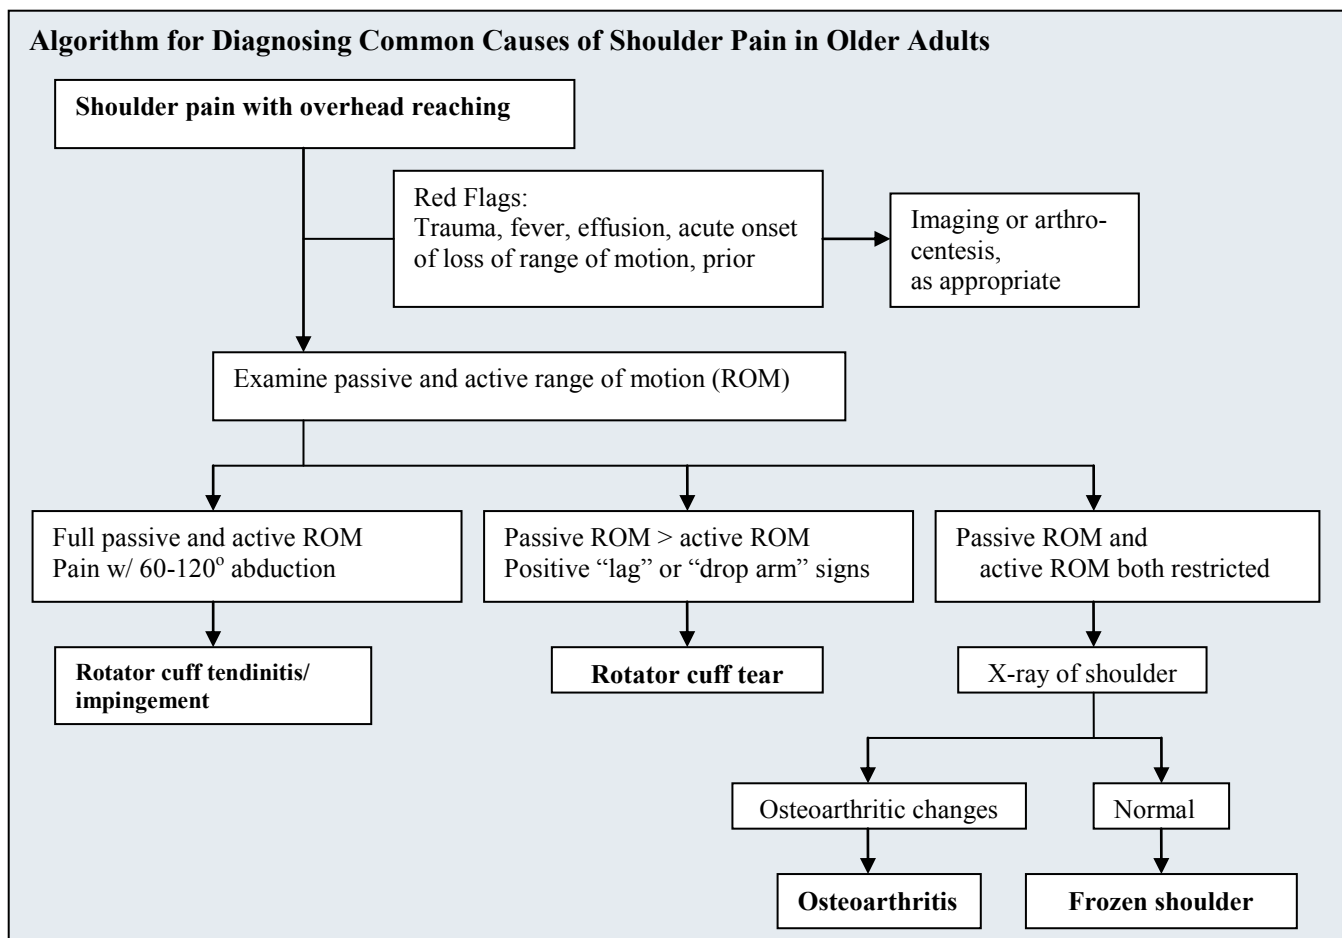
Algorithm for Diagnosing Common Causes of Shoulder Pain in Older Adults

Shoulder pain with overhead reaching

Red Flags:
Trauma, fever, effusion, acute onset of loss of range of motion, prior

Imaging or arthrocentesis, as appropriate

Examine passive and active range of motion (ROM)

Full passive and active ROM
Pain w/ 60-120$^{o}$ abduction

Passive ROM > active ROM
Positive “lag” or “drop arm” signs

Passive ROM and active ROM both restricted

Rotator cuff tendinitis/ impingement

Rotator cuff tear

X-ray of shoulder

Osteoarthritic changes

Normal

Osteoarthritis

Frozen shoulder